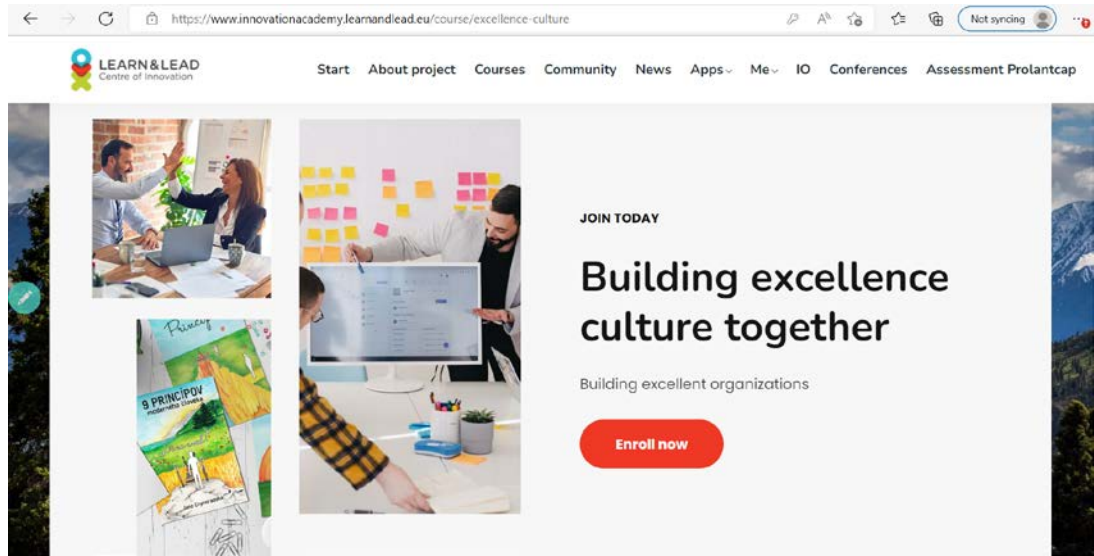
https://www.innovationacademy.learnandlead.eu/course/excellence-culture

Not syncing

LEARN&LEAD
Centre of Innovation

Start About project Courses Community News Apps Me IO Conferences Assessment Prolantcap

Princípy

9 PRINCÍPOV moderného človeka

JOIN TODAY

Building excellence culture together

Building excellent organizations

Enroll now